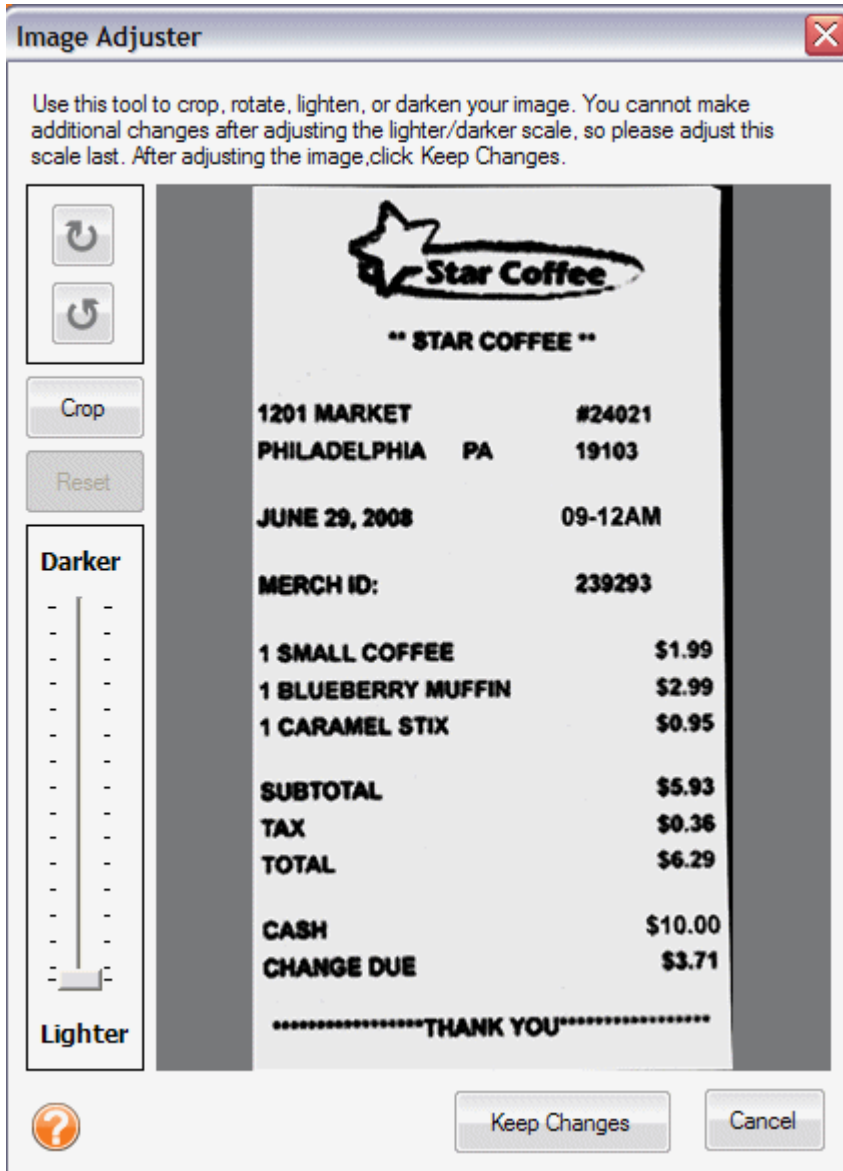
Image Adjuster

Use this tool to crop, rotate, lighten, or darken your image. You cannot make additional changes after adjusting the lighter/darker scale, so please adjust this scale last. After adjusting the image,click Keep Changes.

Crop

Reset

Darker

Lighter

Star Coffee

** STAR COFFEE **

1201 MARKET #24021
PHILADELPHIA PA 19103

JUNE 29, 2008 09-12AM

MERCH ID: 239293

| | |
|---|---|
| 1 SMALL COFFEE | \$1.99 |
| 1 BLUEBERRY MUFFIN | \$2.99 |
| 1 CARAMEL STIX | \$0.95 |
| SUBTOTAL | \$5.93 |
| TAX | \$0.36 |
| TOTAL | \$6.29 |
| CASH | \$10.00 |
| CHANGE DUE | \$3.71 |

*****************THANK YOU*****************

Keep Changes

Cancel